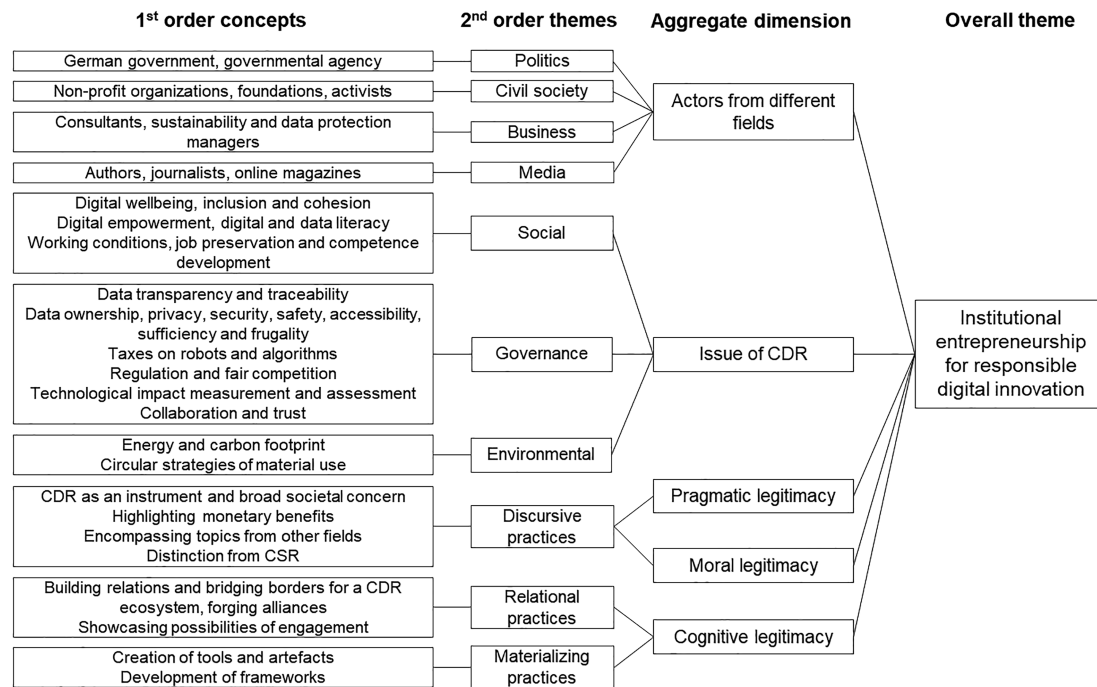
1$^{st}$ order concepts

2$^{nd}$ order themes

Aggregate dimension

Overall theme

German government, governmental agency

Politics

Non-profit organizations, foundations, activists

Civil society

Consultants, sustainability and data protection managers

Business

Authors, journalists, online magazines

Media

Actors from different fields

Digital wellbeing, inclusion and cohesion
Digital empowerment, digital and data literacy
Working conditions, job preservation and competence development

Social

Data transparency and traceability
Data ownership, privacy, security, safety, accessibility, sufficiency and frugality
Taxes on robots and algorithms
Regulation and fair competition
Technological impact measurement and assessment
Collaboration and trust

Governance

Issue of CDR

Energy and carbon footprint
Circular strategies of material use

Environmental

Institutional entrepreneurship for responsible digital innovation

CDR as an instrument and broad societal concern
Highlighting monetary benefits
Encompassing topics from other fields
Distinction from CSR

Discursive practices

Pragmatic legitimacy

Moral legitimacy

Building relations and bridging borders for a CDR ecosystem, forging alliances
Showcasing possibilities of engagement

Relational practices

Cognitive legitimacy

Creation of tools and artefacts
Development of frameworks

Materializing practices